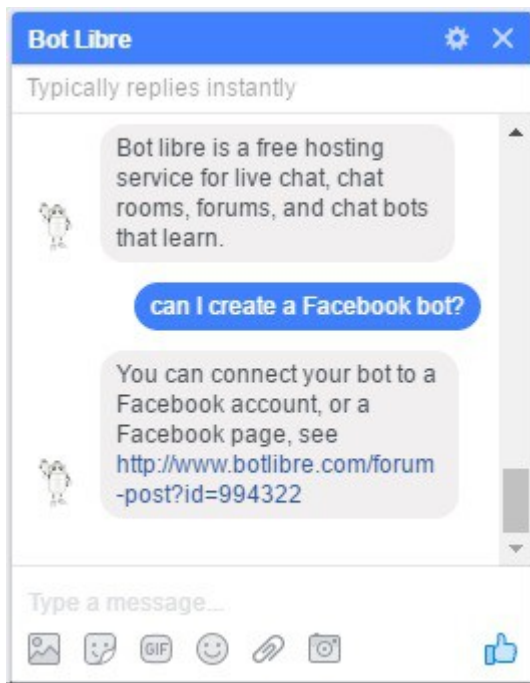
Bot Libre

Typically replies instantly

Bot libre is a free hosting service for live chat, chat rooms, forums, and chat bots that learn.

can I create a Facebook bot?

You can connect your bot to a Facebook account, or a Facebook page, see http://www.botlibre.com/forum-post?id=994322

Type a message...

GIF